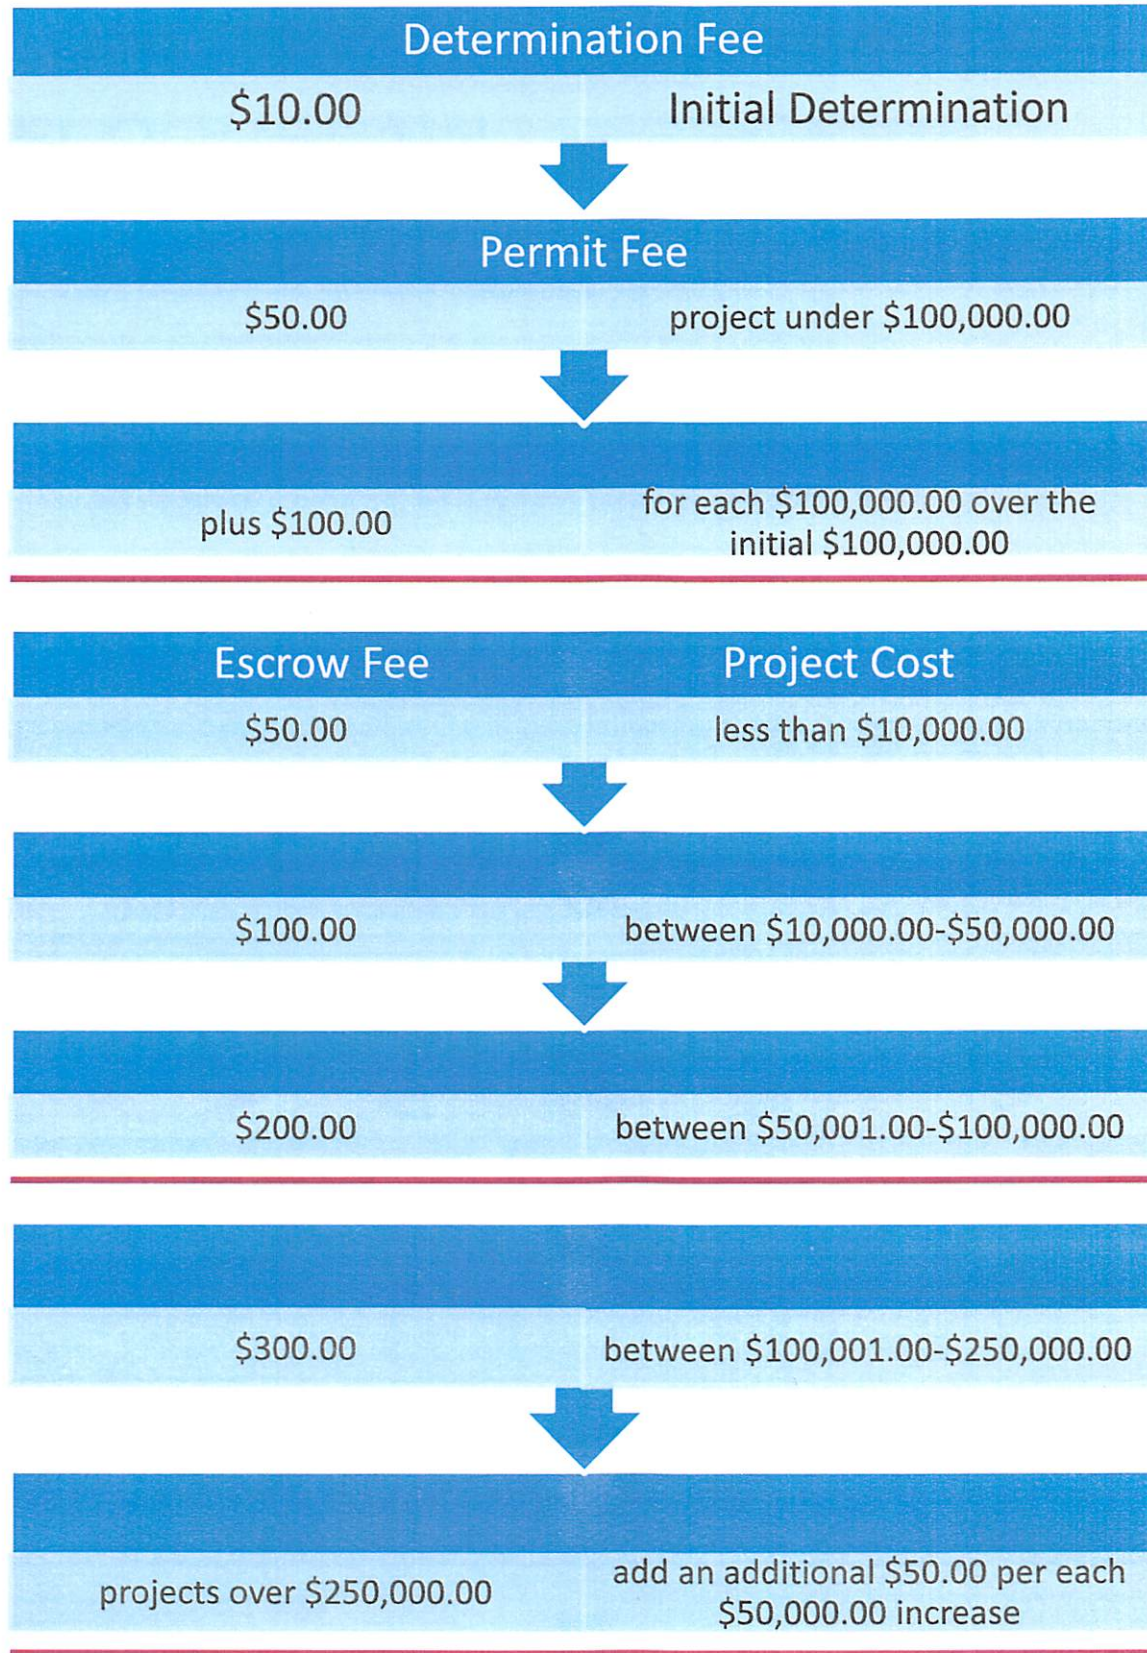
Determination Fee

$10.00

Initial Determination

Permit Fee

$50.00

project under $100,000.00

plus $100.00

for each $100,000.00 over the initial $100,000.00

Escrow Fee

Project Cost

$50.00

less than $10,000.00

$100.00

between $10,000.00-$50,000.00

$200.00

between $50,001.00-$100,000.00

$300.00

between $100,001.00-$250,000.00

projects over $250,000.00

add an additional $50.00 per each $50,000.00 increase